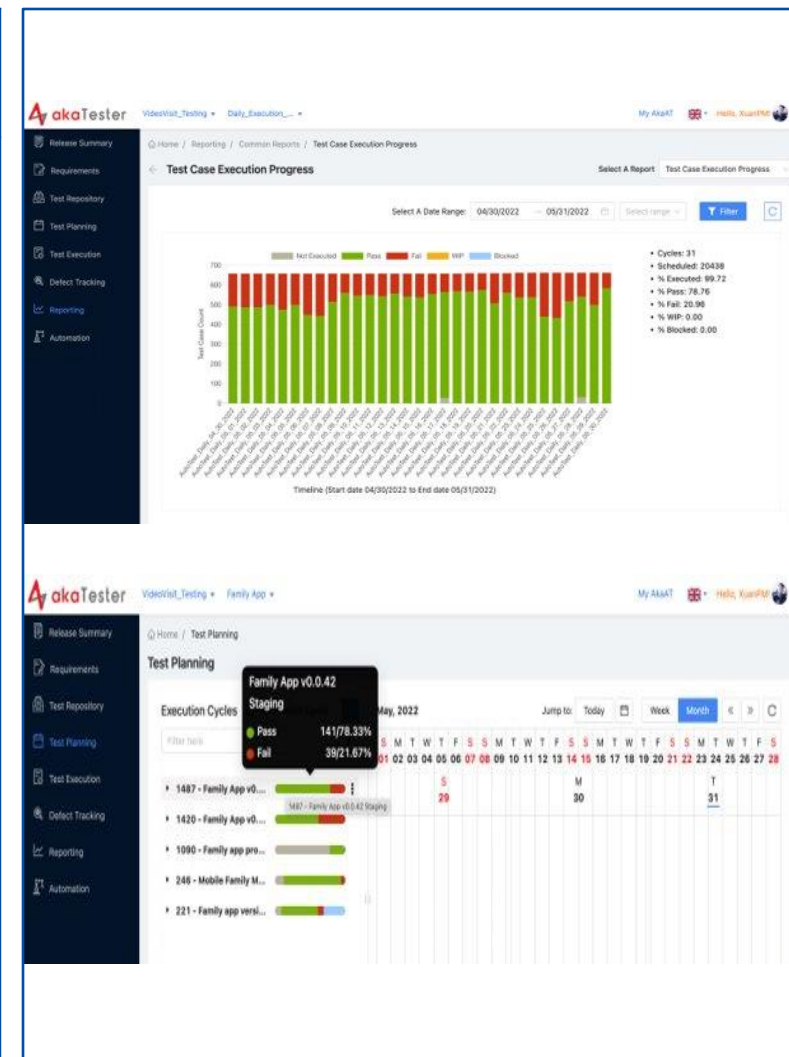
akaTester VideoVisit_Testing ▾ Daily_Execution_... ▾ My AkaAT Hello, XuanPM

Release Summary
Requirements
Test Repository
Test Planning
Test Execution
Defect Tracking
Reporting
Automation

Home / Reporting / Common Reports / Test Case Execution Progress

Test Case Execution Progress

Select A Report Test Case Execution Progress

Select A Date Range: 04/30/2022 → 05/31/2022 Select range Filter

Not Executed Pass Fail WIP Blocked

700
600
500
400
300
200
100
0

Test Case Count

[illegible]

Timeline (Start date 04/30/2022 to End date 05/31/2022)

• Cycles: 31
• Scheduled: 20438
• % Executed: 99.72
• % Pass: 78.76
• % Fail: 20.96
• % WIP: 0.00
• % Blocked: 0.00

akaTester VideoVisit_Testing ▾ Family App ▾ My AkaAT Hello, XuanPM

Release Summary
Requirements
Test Repository
Test Planning
Test Execution
Defect Tracking
Reporting
Automation

Home / Test Planning

Test Planning

Family App v0.0.42
Staging
Pass 141/78.33%
Fail 39/21.67%

Execution Cycles

May, 2022

Jump to: Today Week Month

Filter texts

S M T W T F S S M T W T F S S M T W T F S S M T W T F S
01 02 03 04 05 06 07 08 09 10 11 12 13 14 15 16 17 18 19 20 21 22 23 24 25 26 27 28

▸ 1487 - Family App v0.... 1487 - Family App v0.0.42 Staging
S
29
M
30
T
31

▸ 1420 - Family App v0...
▸ 1090 - Family app pro...
▸ 246 - Mobile Family M...
▸ 221 - Family app versi...